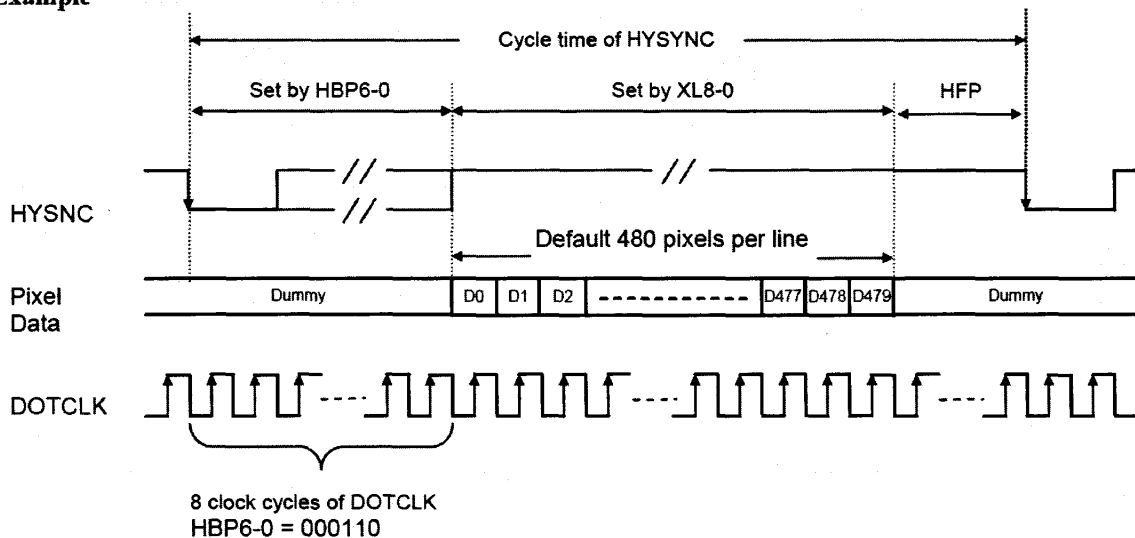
Example

Cycle time of HYSYNC

Set by HBP6-0

Set by XL8-0

HFP

HYSNC

Default 480 pixels per line

Pixel Data

Dummy

D0 D1 D2 ---------- D477 D478 D479

Dummy

DOTCLK

8 clock cycles of DOTCLK
HBP6-0 = 000110